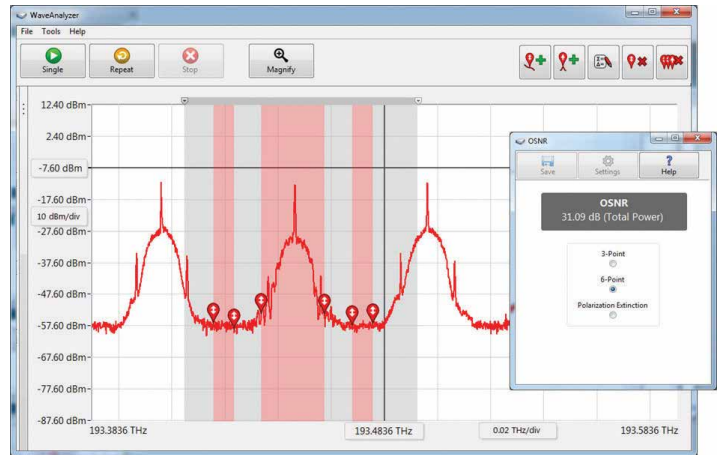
WaveAnalyzer

File Tools Help

Single

Repeat

Stop

Magnify

12.40 dBm

2.40 dBm

-7.60 dBm

-17.60 dBm

10 dBm/div

-27.60 dBm

-37.60 dBm

-47.60 dBm

-57.60 dBm

-67.60 dBm

-77.60 dBm

-87.60 dBm

193.3836 THz

193.4836 THz

0.02 THz/div

193.5836 THz

OSNR

Save

Settings

Help

OSNR

31.09 dB (Total Power)

3-Point

6-Point

Polarization Extinction